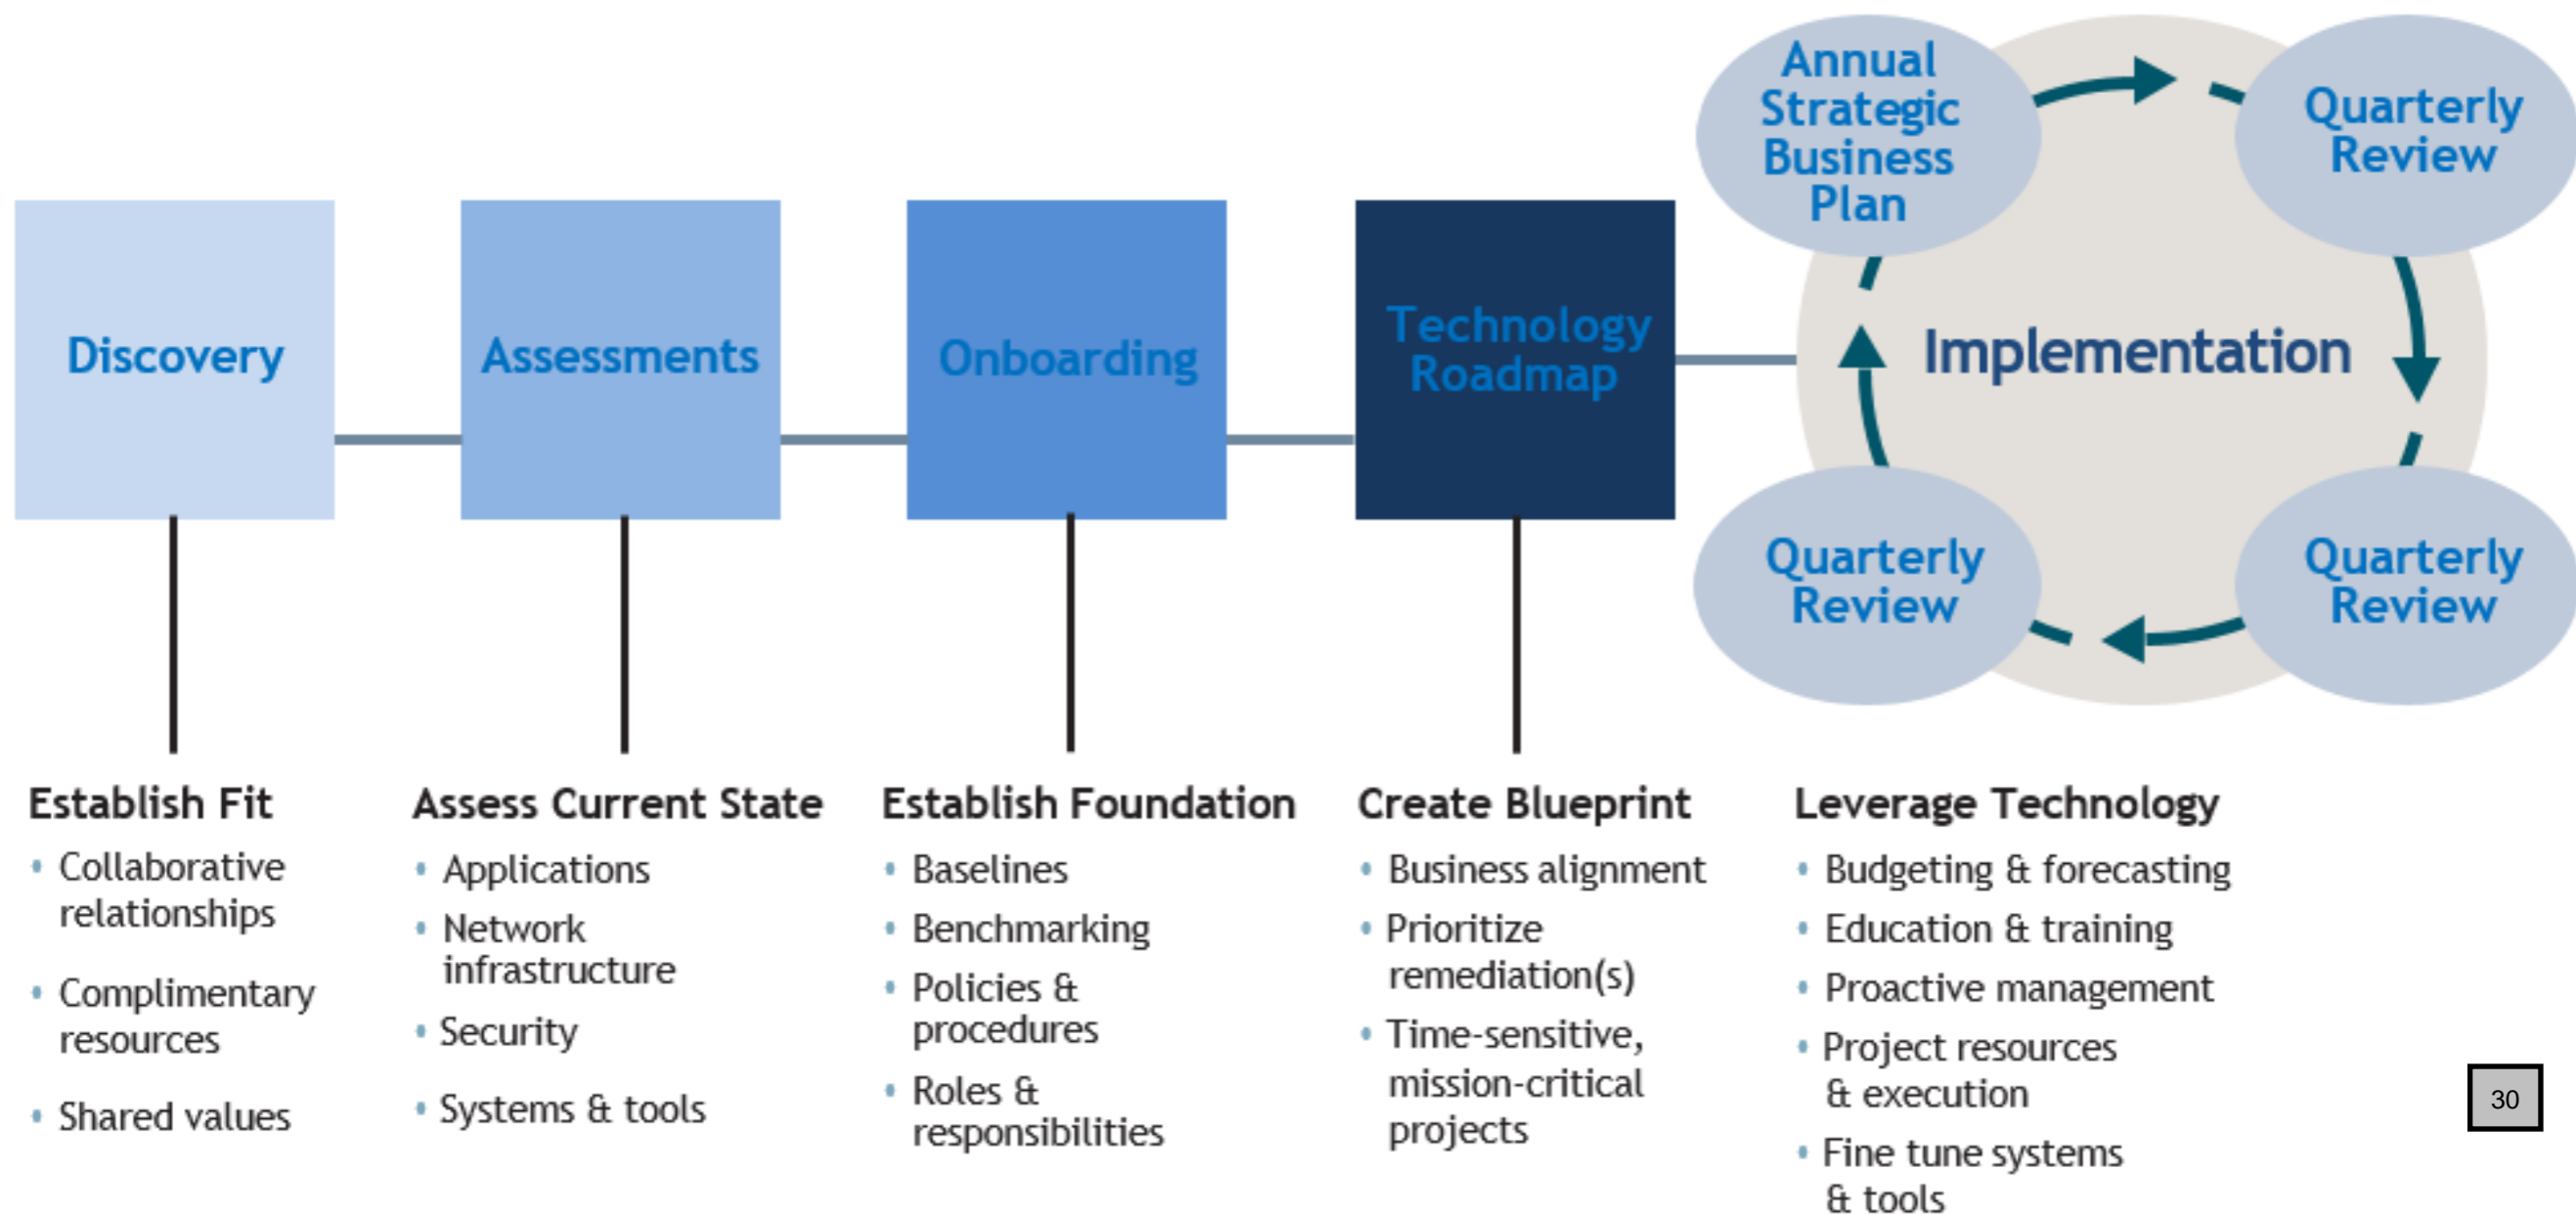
Annual Strategic Business Plan

Quarterly Review

Discovery

Assessments

Onboarding

Technology Roadmap

Implementation

Quarterly Review

Quarterly Review

Establish Fit
- Collaborative relationships
- Complimentary resources
- Shared values

Assess Current State
- Applications
- Network infrastructure
- Security
- Systems & tools

Establish Foundation
- Baselines
- Benchmarking
- Policies & procedures
- Roles & responsibilities

Create Blueprint
- Business alignment
- Prioritize remediation(s)
- Time-sensitive, mission-critical projects

Leverage Technology
- Budgeting & forecasting
- Education & training
- Proactive management
- Project resources & execution
- Fine tune systems & tools

30